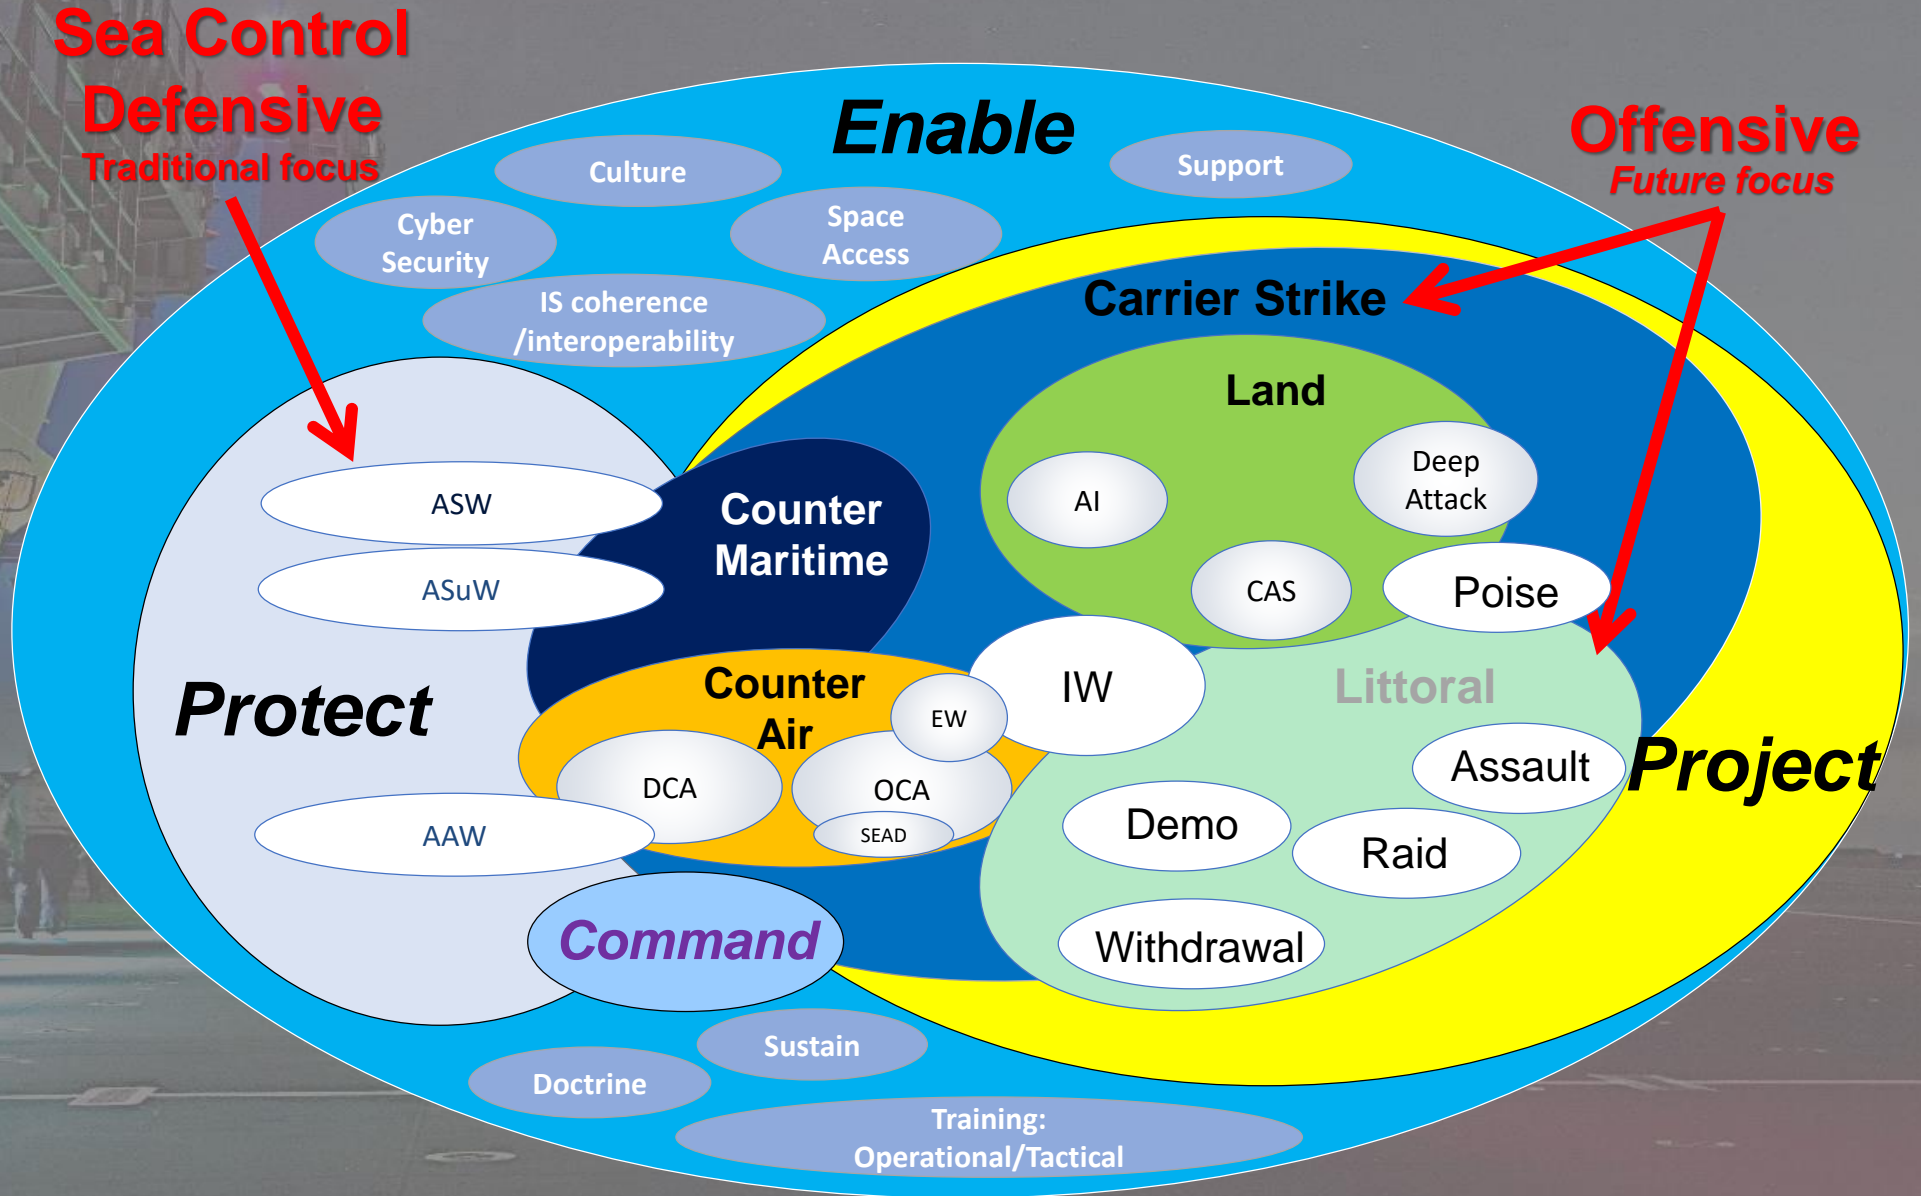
Sea Control
Defensive
Traditional focus

Enable

Offensive
Future focus

Culture

Support

Cyber Security

Space Access

IS coherence /interoperability

Carrier Strike

Land

AI

Deep Attack

CAS

Poise

ASW

ASuW

Counter Maritime

Protect

Counter Air

EW

IW

Littoral

DCA

OCA

SEAD

Assault

Project

AAW

Demo

Raid

Command

Withdrawal

Sustain

Doctrine

Training: Operational/Tactical